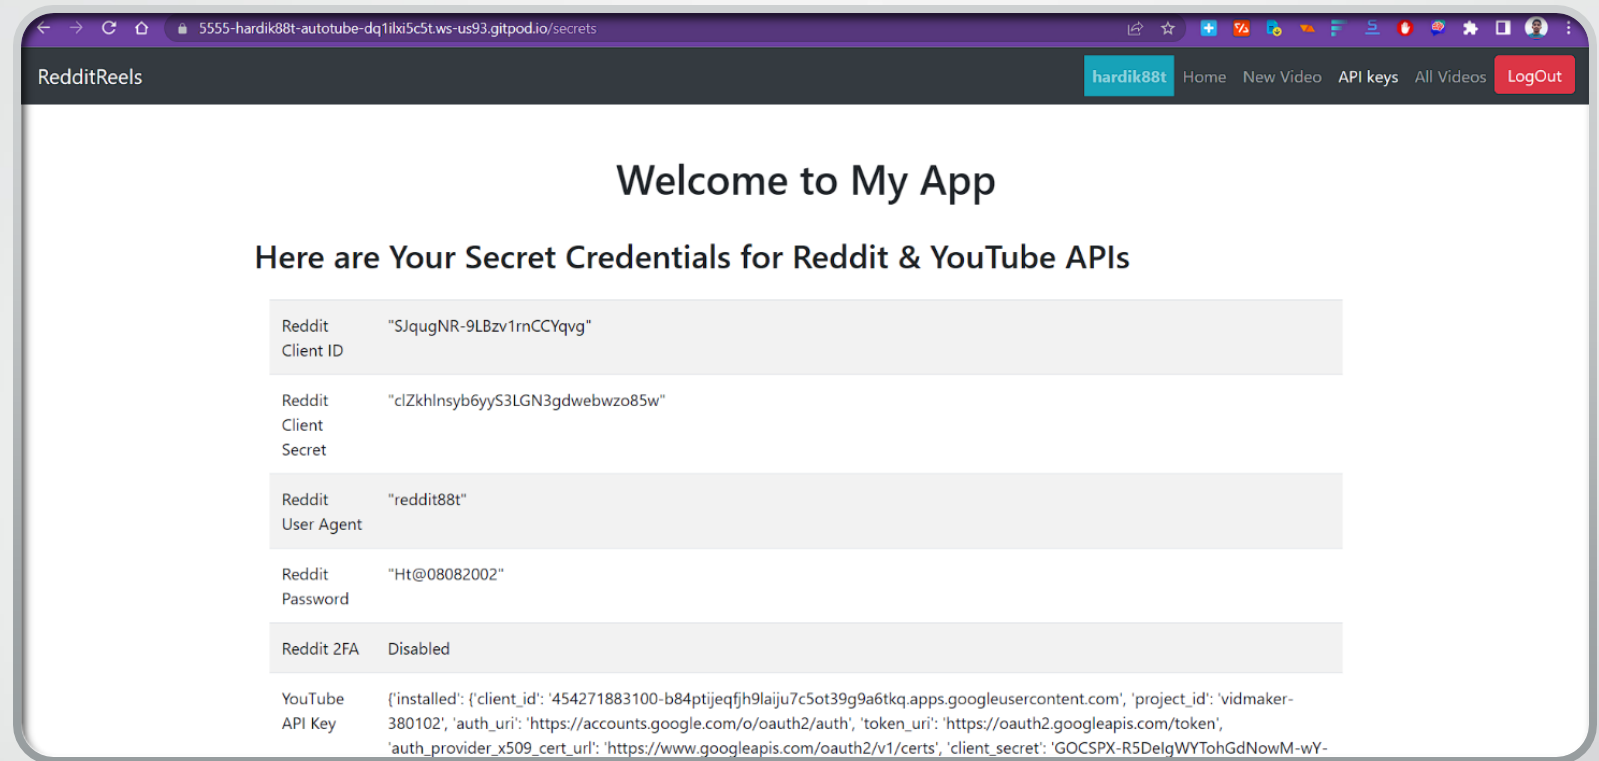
5555-hardik88t-autotube-dq1ilxi5c5t.ws-us93.gitpod.io/secrets

RedditReels

hardik88t Home New Video API keys All Videos LogOut

Welcome to My App

Here are Your Secret Credentials for Reddit & YouTube APIs

| | |
|---|---|
| Reddit Client ID | "SJqugNR-9LBzv1rnCCYqvg" |
| Reddit Client Secret | "clZkhlnsyb6yyS3LGN3gdwebwzo85w" |
| Reddit User Agent | "reddit88t" |
| Reddit Password | "Ht@08082002" |
| Reddit 2FA | Disabled |
| YouTube API Key | {'installed': {'client_id': '454271883100-b84ptijeqfjh9laiju7c5ot39g9a6tkq.apps.googleusercontent.com', 'project_id': 'vidmaker-380102', 'auth_uri': 'https://accounts.google.com/o/oauth2/auth', 'token_uri': 'https://oauth2.googleapis.com/token', 'auth_provider_x509_cert_url': 'https://www.googleapis.com/oauth2/v1/certs', 'client_secret': 'GOCSPX-R5DelgWYTohGdNowM-wY- |